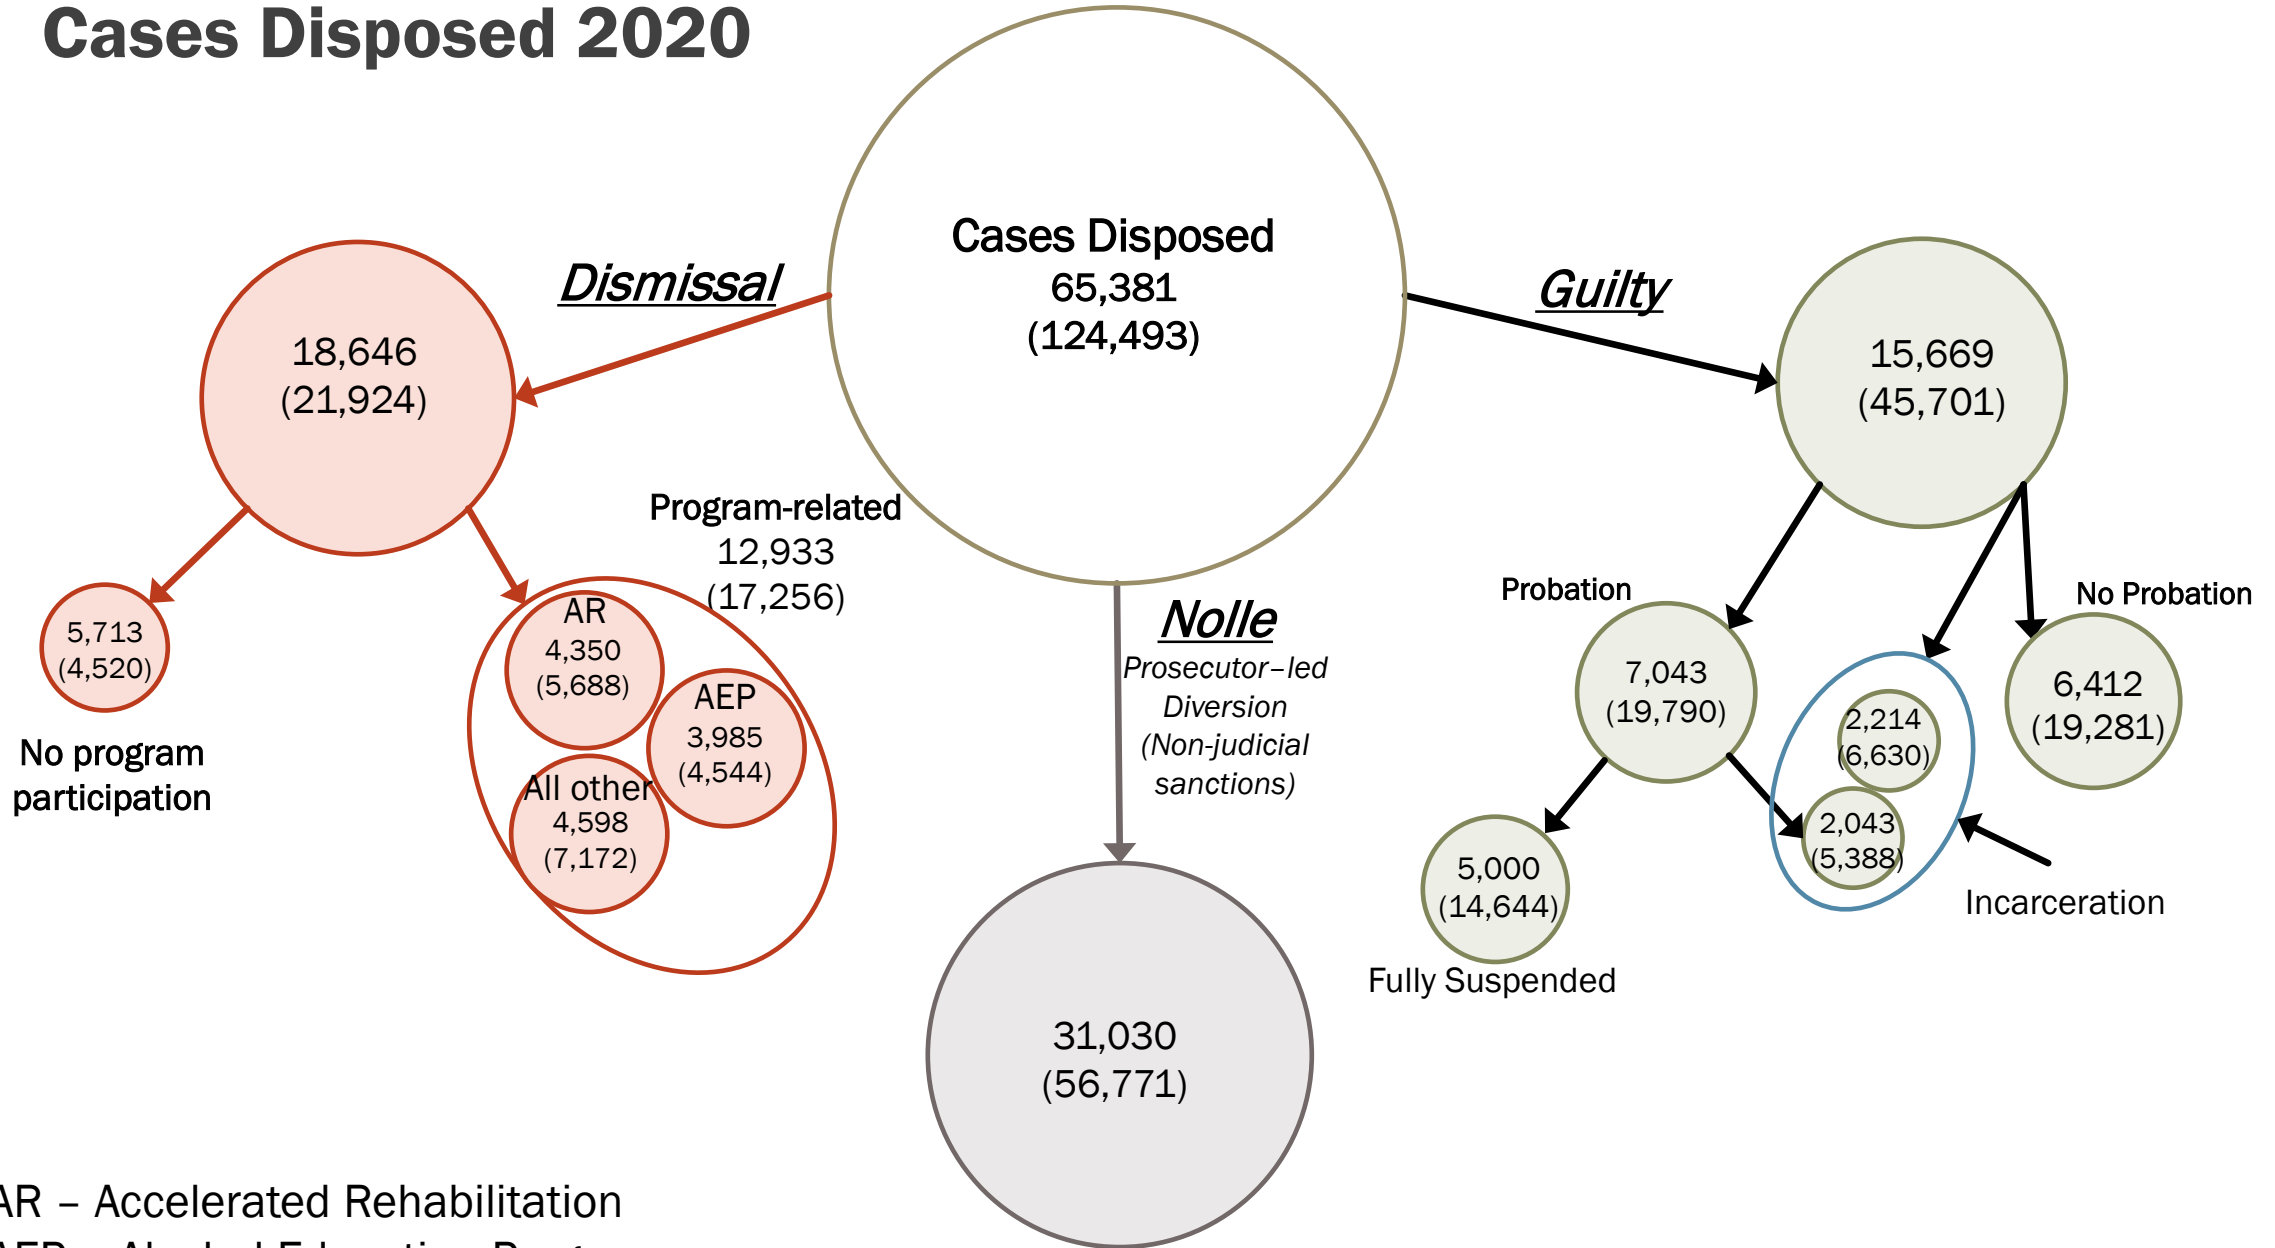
Cases Disposed 2020

Cases Disposed
65,381
(124,493)

Dismissal

18,646
(21,924)

5,713
(4,520)

No program participation

Program-related
12,933
(17,256)

AR
4,350
(5,688)

AEP
3,985
(4,544)

All other
4,598
(7,172)

Nolle
Prosecutor–led Diversion (Non-judicial sanctions)

31,030
(56,771)

Guilty

15,669
(45,701)

Probation

7,043
(19,790)

5,000
(14,644)

Fully Suspended

2,214
(6,630)

2,043
(5,388)

Incarceration

No Probation

6,412
(19,281)

AR – Accelerated Rehabilitation
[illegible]